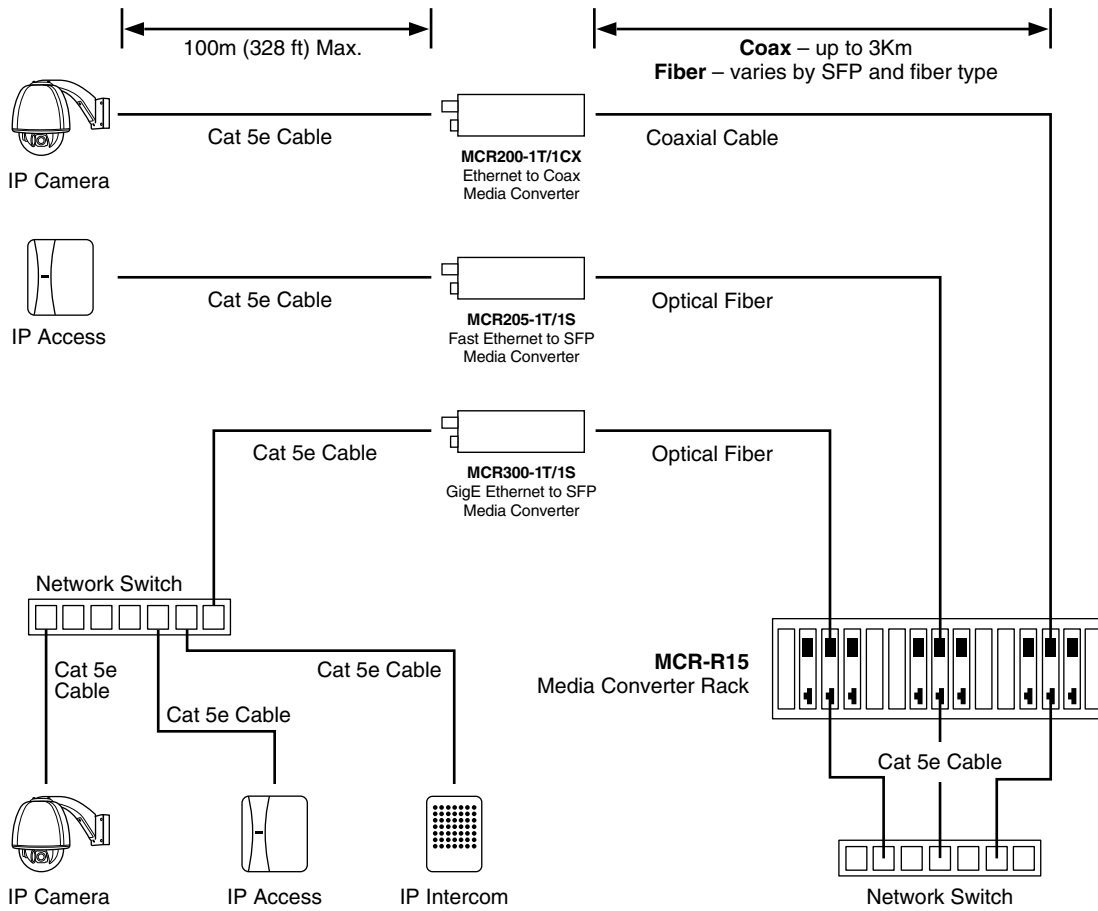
100m (328 ft) Max.

**Coax** – up to 3Km
**Fiber** – varies by SFP and fiber type

IP Camera

Cat 5e Cable

**MCR200-1T/1CX**
Ethernet to Coax
Media Converter

Coaxial Cable

IP Access

Cat 5e Cable

**MCR205-1T/1S**
Fast Ethernet to SFP
Media Converter

Optical Fiber

Cat 5e Cable

**MCR300-1T/1S**
GigE Ethernet to SFP
Media Converter

Optical Fiber

Network Switch

Cat 5e Cable

Cat 5e Cable

Cat 5e Cable

**MCR-R15**
Media Converter Rack

Cat 5e Cable

IP Camera

IP Access

IP Intercom

Network Switch